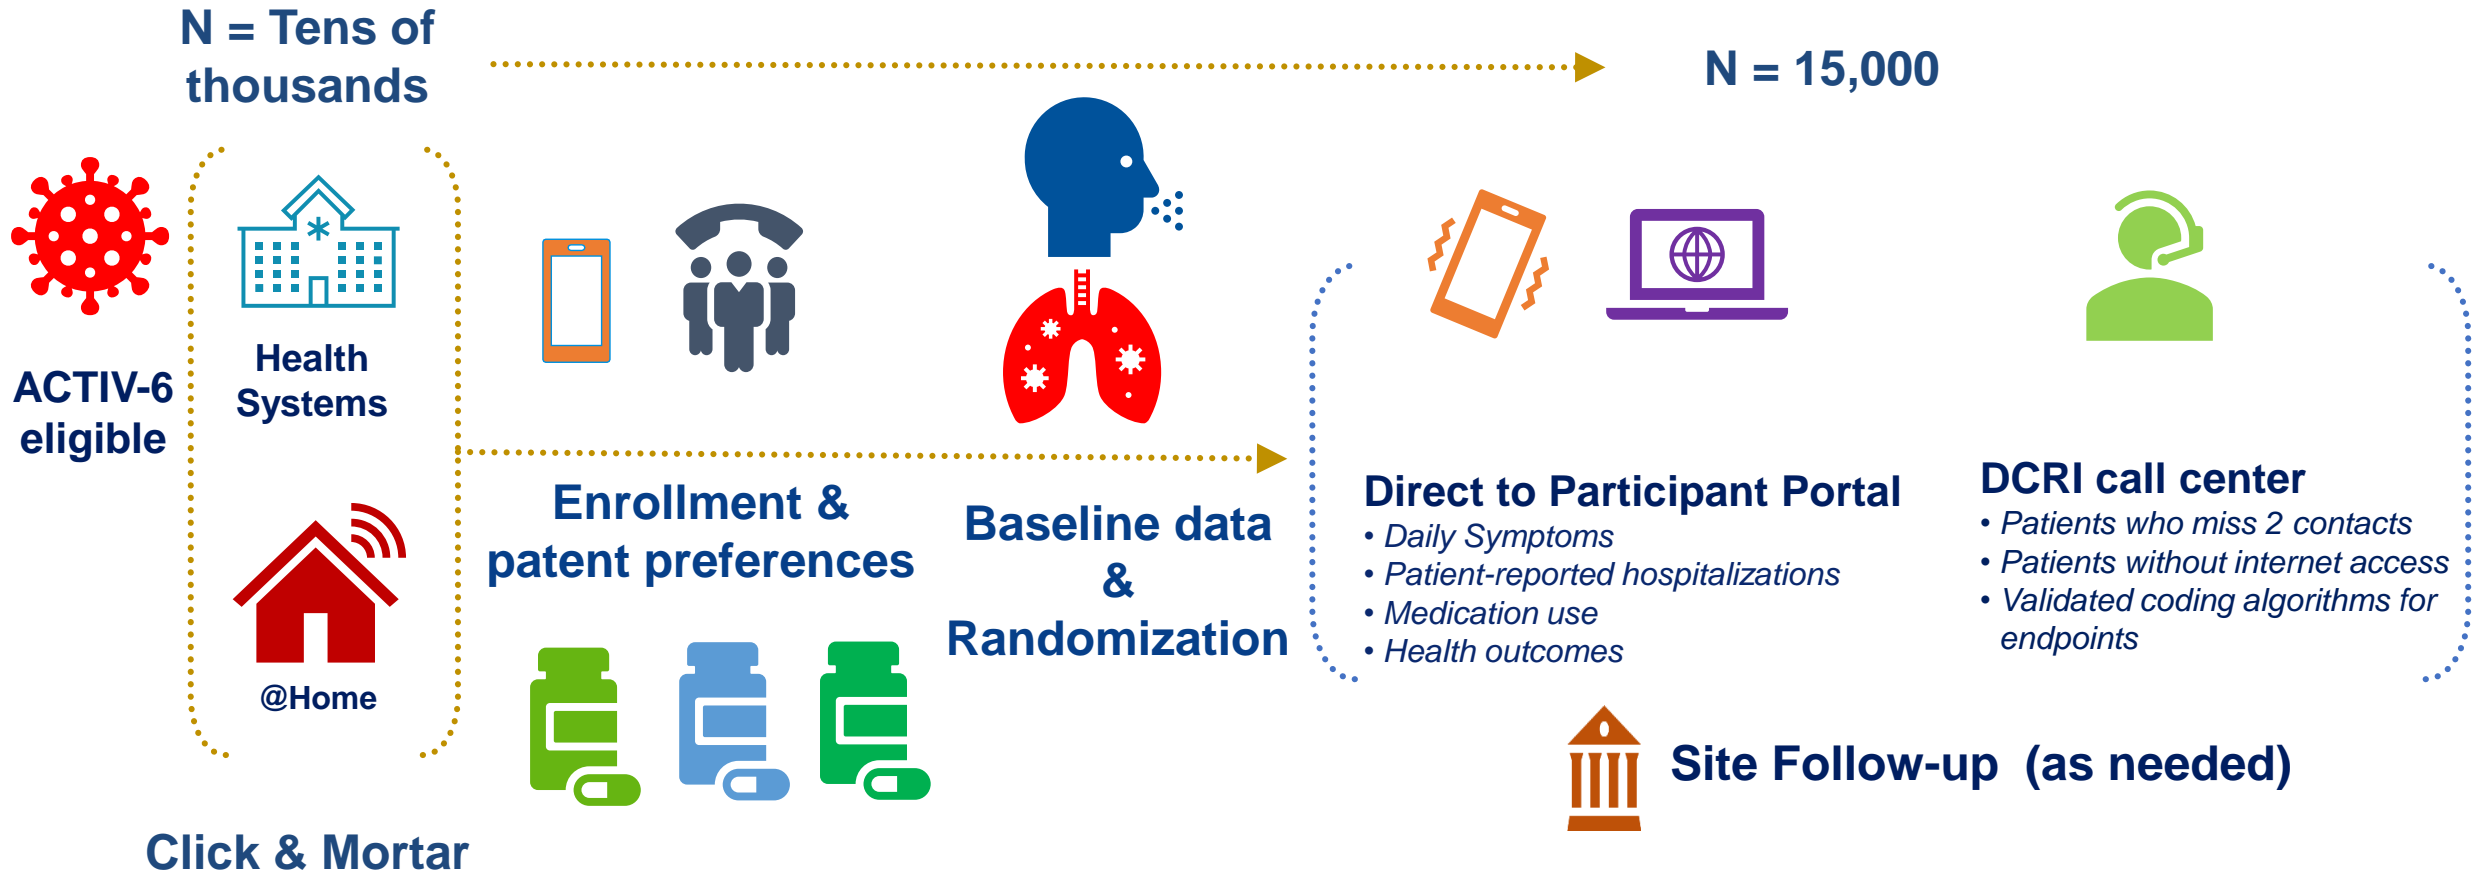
N = Tens of thousands

N = 15,000

ACTIV-6 eligible

Health Systems

@Home

Click & Mortar

Enrollment & patent preferences

Baseline data & Randomization

Direct to Participant Portal
• Daily Symptoms
• Patient-reported hospitalizations
• Medication use
• Health outcomes

DCRI call center
• Patients who miss 2 contacts
• Patients without internet access
• Validated coding algorithms for endpoints

Site Follow-up (as needed)